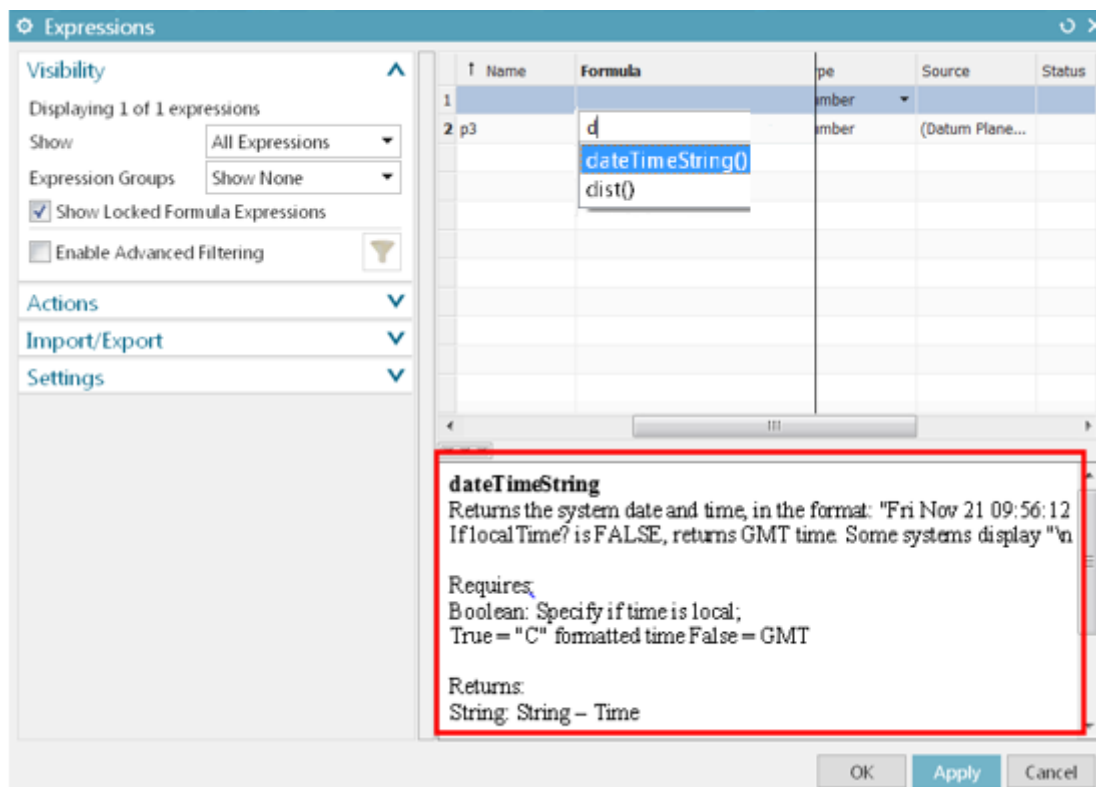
Expressions

Visibility
Displaying 1 of 1 expressions
Show All Expressions
Expression Groups Show None
Show Locked Formula Expressions
Enable Advanced Filtering

Actions
Import/Export
Settings

| | ↑ Name | Formula | pe | Source | Status |
|---|---|---|---|---|---|
| 1 | | | mber | | |
| 2 | p3 | d | mber | (Datum Plane... | |

dateTimeString()
dist()

dateTimeString
Returns the system date and time, in the format: "Fri Nov 21 09:56:12
If localTime? is FALSE, returns GMT time. Some systems display "\n

Requires:
Boolean: Specify if time is local;
True = "C" formatted time False = GMT

Returns:
String: String – Time

OK Apply Cancel